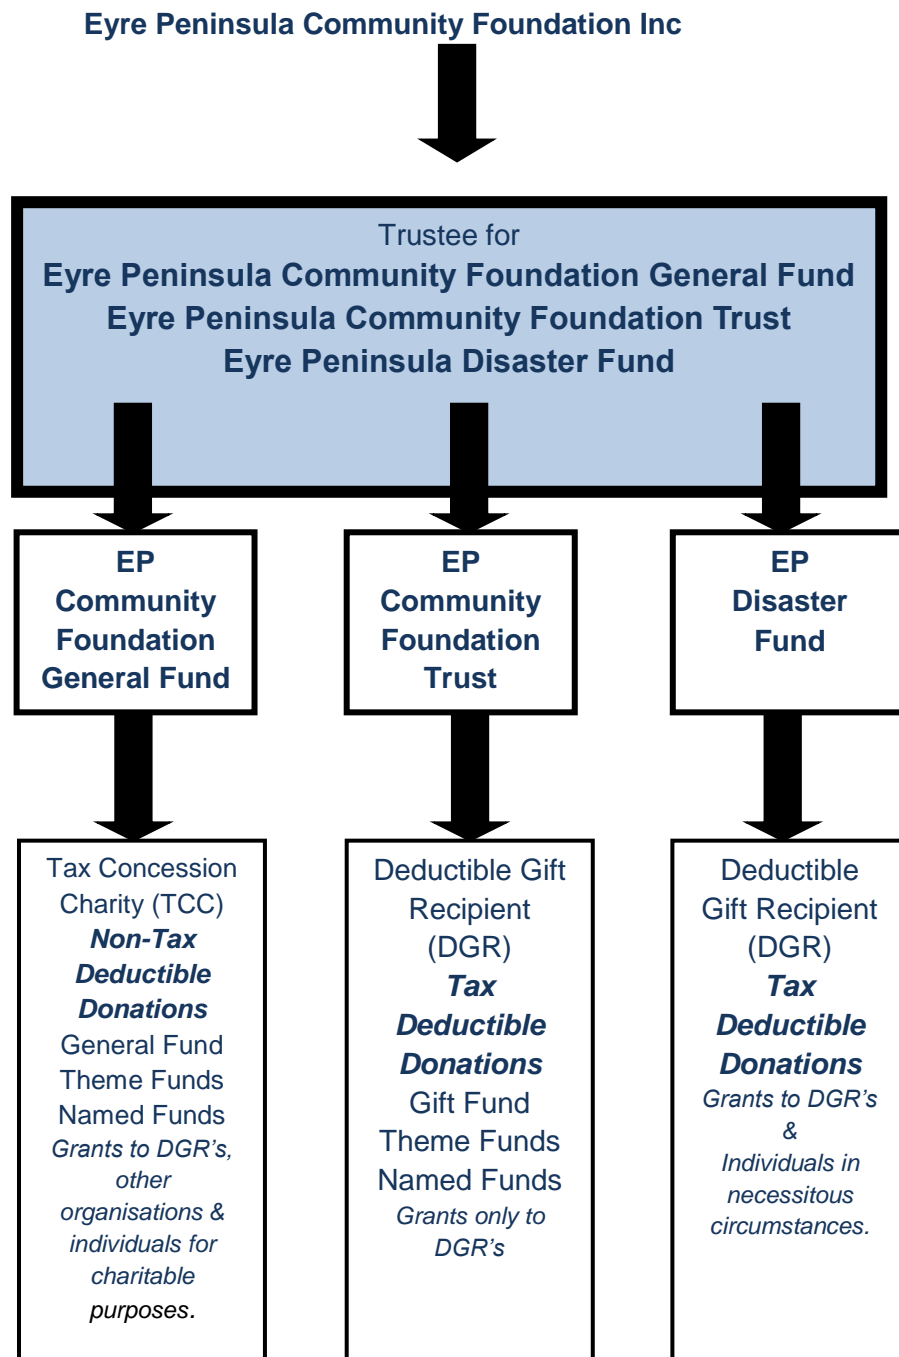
Eyre Peninsula Community Foundation Inc

Trustee for
Eyre Peninsula Community Foundation General Fund
Eyre Peninsula Community Foundation Trust
Eyre Peninsula Disaster Fund

EP Community Foundation General Fund

EP Community Foundation Trust

EP Disaster Fund

Tax Concession Charity (TCC)
Non-Tax Deductible Donations
General Fund
Theme Funds
Named Funds
Grants to DGR's, other organisations & individuals for charitable purposes.

Deductible Gift Recipient (DGR)
Tax Deductible Donations
Gift Fund
Theme Funds
Named Funds
Grants only to DGR's

Deductible Gift Recipient (DGR)
Tax Deductible Donations
Grants to DGR's & Individuals in necessitous circumstances.